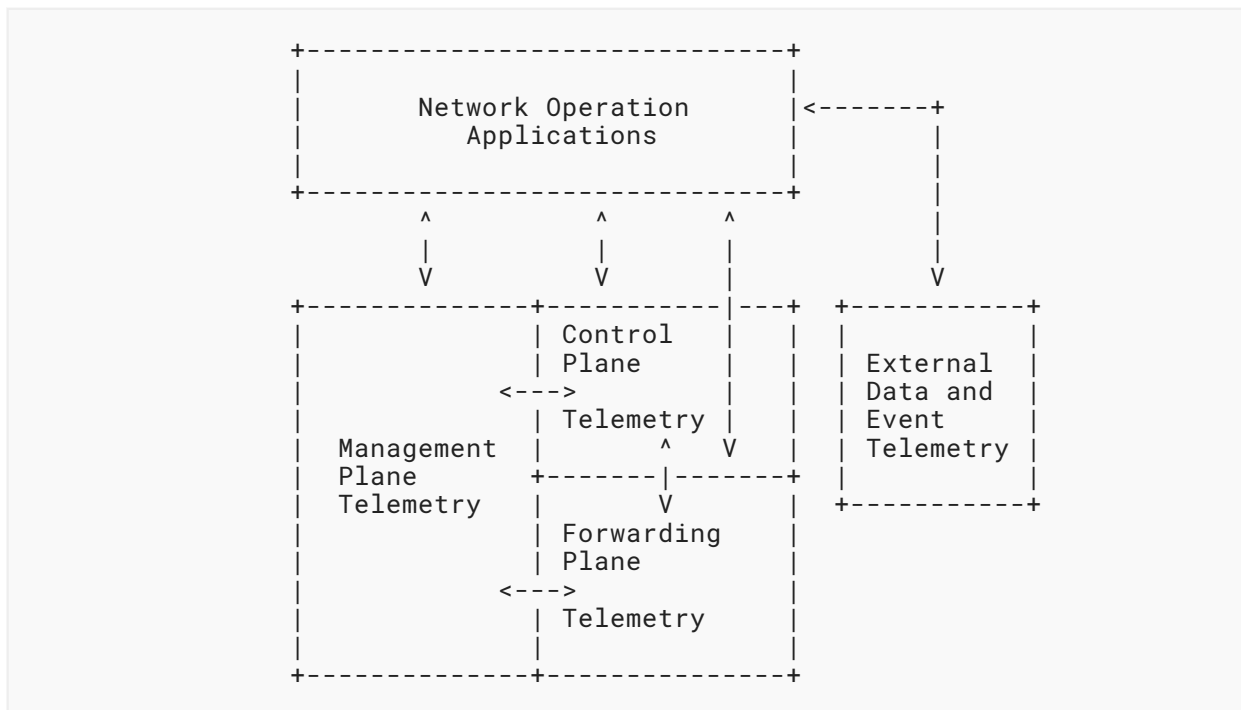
+------------------------------+
|                              |
|     Network Operation        |<-------+
|       Applications           |        |
|                              |        |
+------------------------------+        |
        ^             ^        ^        |
        |             |        |        |
        V             V        |        V
+-------------+---------------|---+  +-----------+
|             | Control       |   |  |           |
|             | Plane         |   |  | External  |
|           <--->             |   |  | Data and  |
|             | Telemetry     |   |  | Event     |
| Management  |        ^      V   |  | Telemetry |
| Plane       +--------|----------+  |           |
| Telemetry   |        V          |  +-----------+
|             | Forwarding        |
|             | Plane             |
|           <--->                 |
|             | Telemetry         |
|             |                   |
+-------------+-------------------+